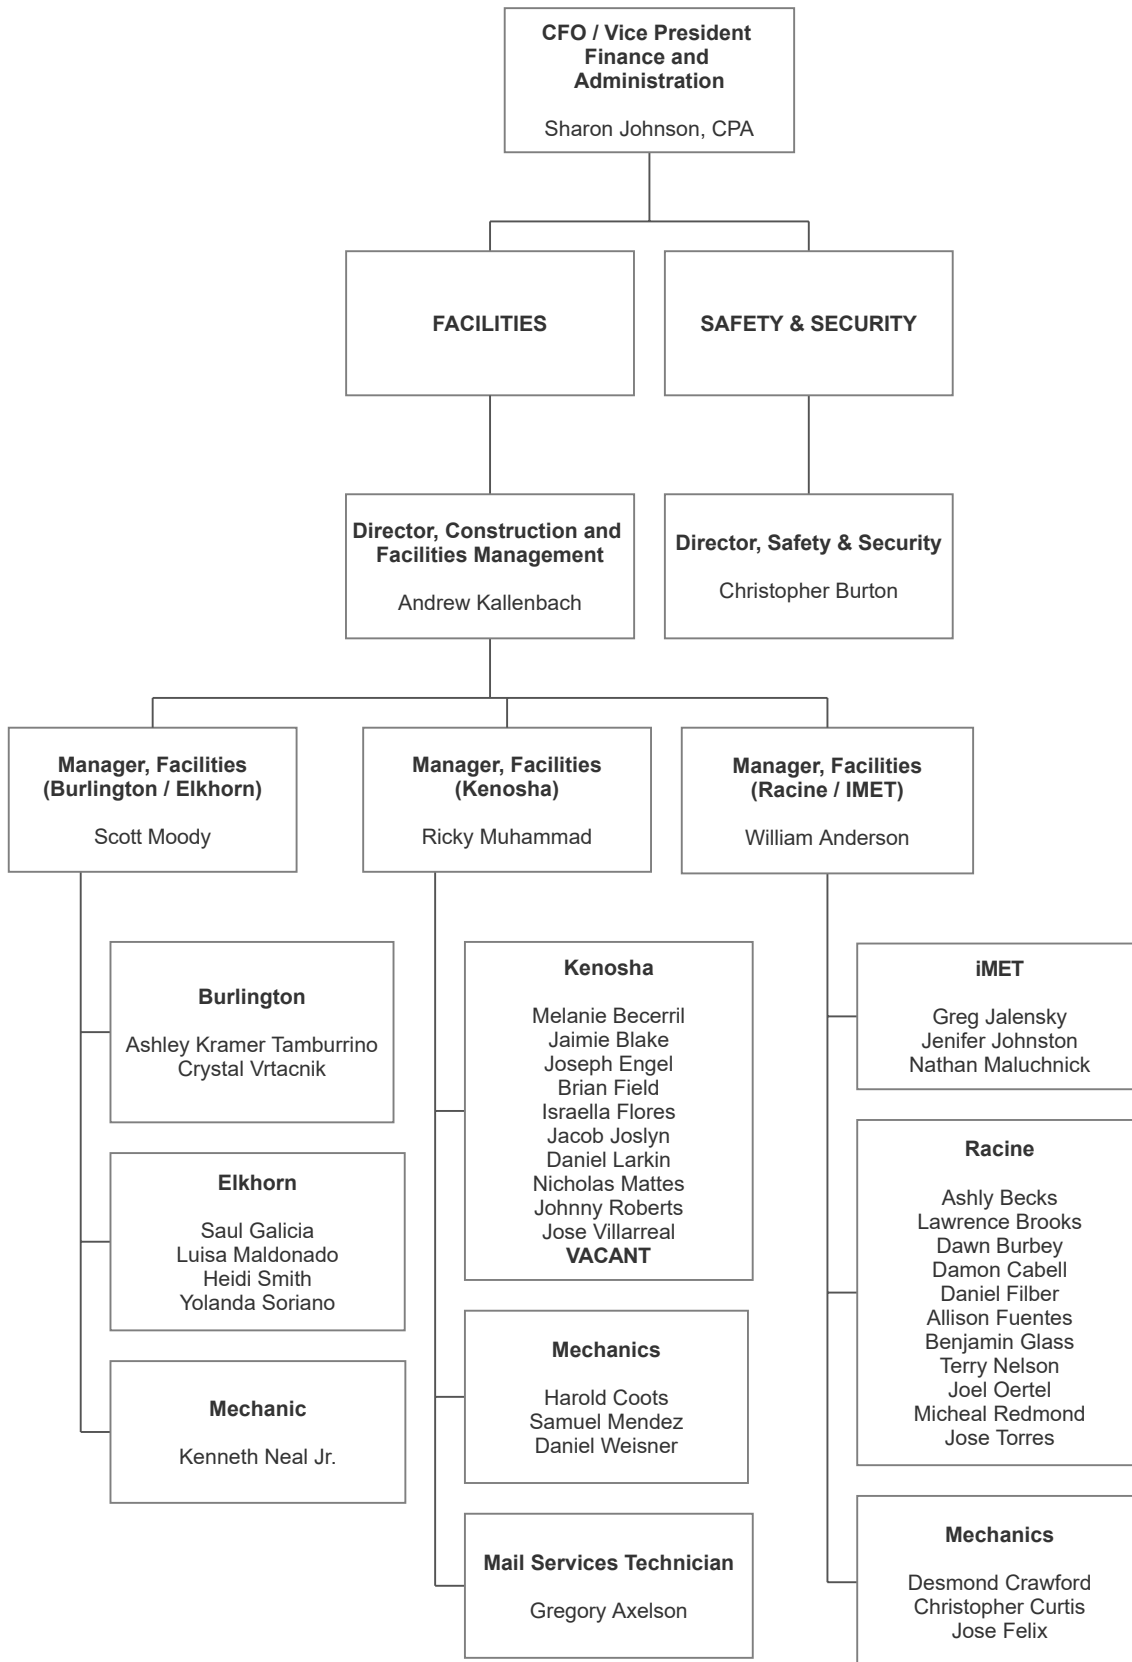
**CFO / Vice President Finance and Administration**

Sharon Johnson, CPA

**FACILITIES**

**SAFETY & SECURITY**

**Director, Construction and Facilities Management**

Andrew Kallenbach

**Director, Safety & Security**

Christopher Burton

**Manager, Facilities (Burlington / Elkhorn)**

Scott Moody

**Manager, Facilities (Kenosha)**

Ricky Muhammad

**Manager, Facilities (Racine / IMET)**

William Anderson

**Burlington**

Ashley Kramer Tamburrino
Crystal Vrtacnik

**Elkhorn**

Saul Galicia
Luisa Maldonado
Heidi Smith
Yolanda Soriano

**Mechanic**

Kenneth Neal Jr.

**Kenosha**

Melanie Becerril
Jaimie Blake
Joseph Engel
Brian Field
Israella Flores
Jacob Joslyn
Daniel Larkin
Nicholas Mattes
Johnny Roberts
Jose Villarreal
**VACANT**

**Mechanics**

Harold Coots
Samuel Mendez
Daniel Weisner

**Mail Services Technician**

Gregory Axelson

**iMET**

Greg Jalensky
Jenifer Johnston
Nathan Maluchnick

**Racine**

Ashly Becks
Lawrence Brooks
Dawn Burbey
Damon Cabell
Daniel Filber
Allison Fuentes
Benjamin Glass
Terry Nelson
Joel Oertel
Micheal Redmond
Jose Torres

**Mechanics**

Desmond Crawford
Christopher Curtis
Jose Felix